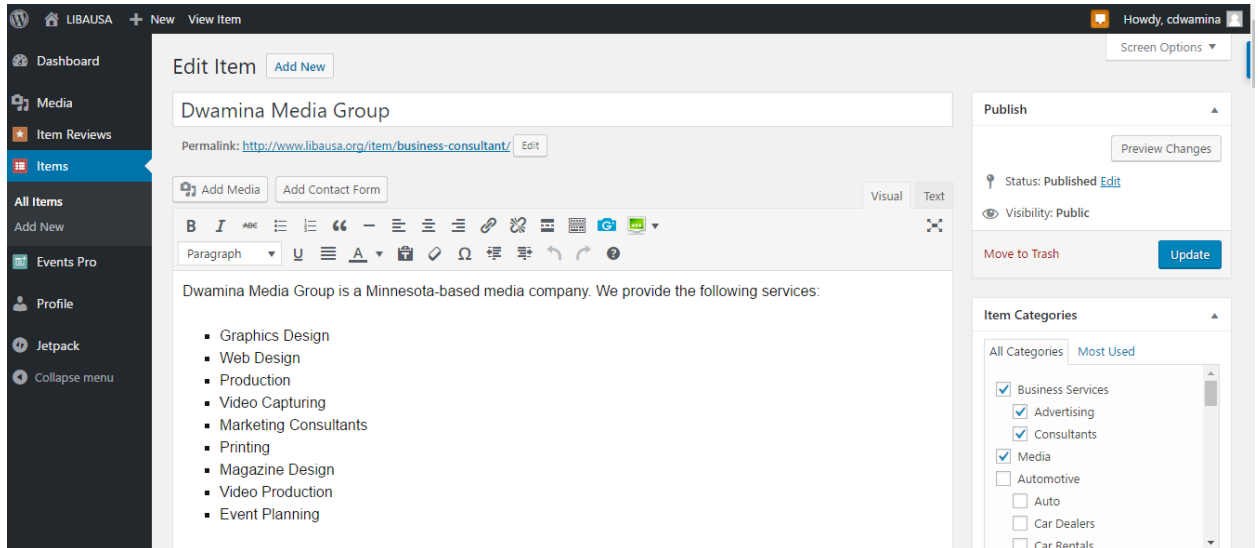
LIBAUSA + New View Item Howdy, cdwamina

Screen Options ▼

Dashboard
Media
Item Reviews
Items
All Items
Add New
Events Pro
Profile
Jetpack
Collapse menu

Edit Item Add New

Dwamina Media Group

Permalink: http://www.libausa.org/item/business-consultant/ Edit

Add Media Add Contact Form Visual Text

Paragraph

Dwamina Media Group is a Minnesota-based media company. We provide the following services:

- Graphics Design
- Web Design
- Production
- Video Capturing
- Marketing Consultants
- Printing
- Magazine Design
- Video Production
- Event Planning

Publish

Preview Changes

Status: Published Edit

Visibility: Public

Move to Trash Update

Item Categories

All Categories Most Used

Business Services
Advertising
Consultants
Media
Automotive
Auto
Car Dealers
Car Rentals